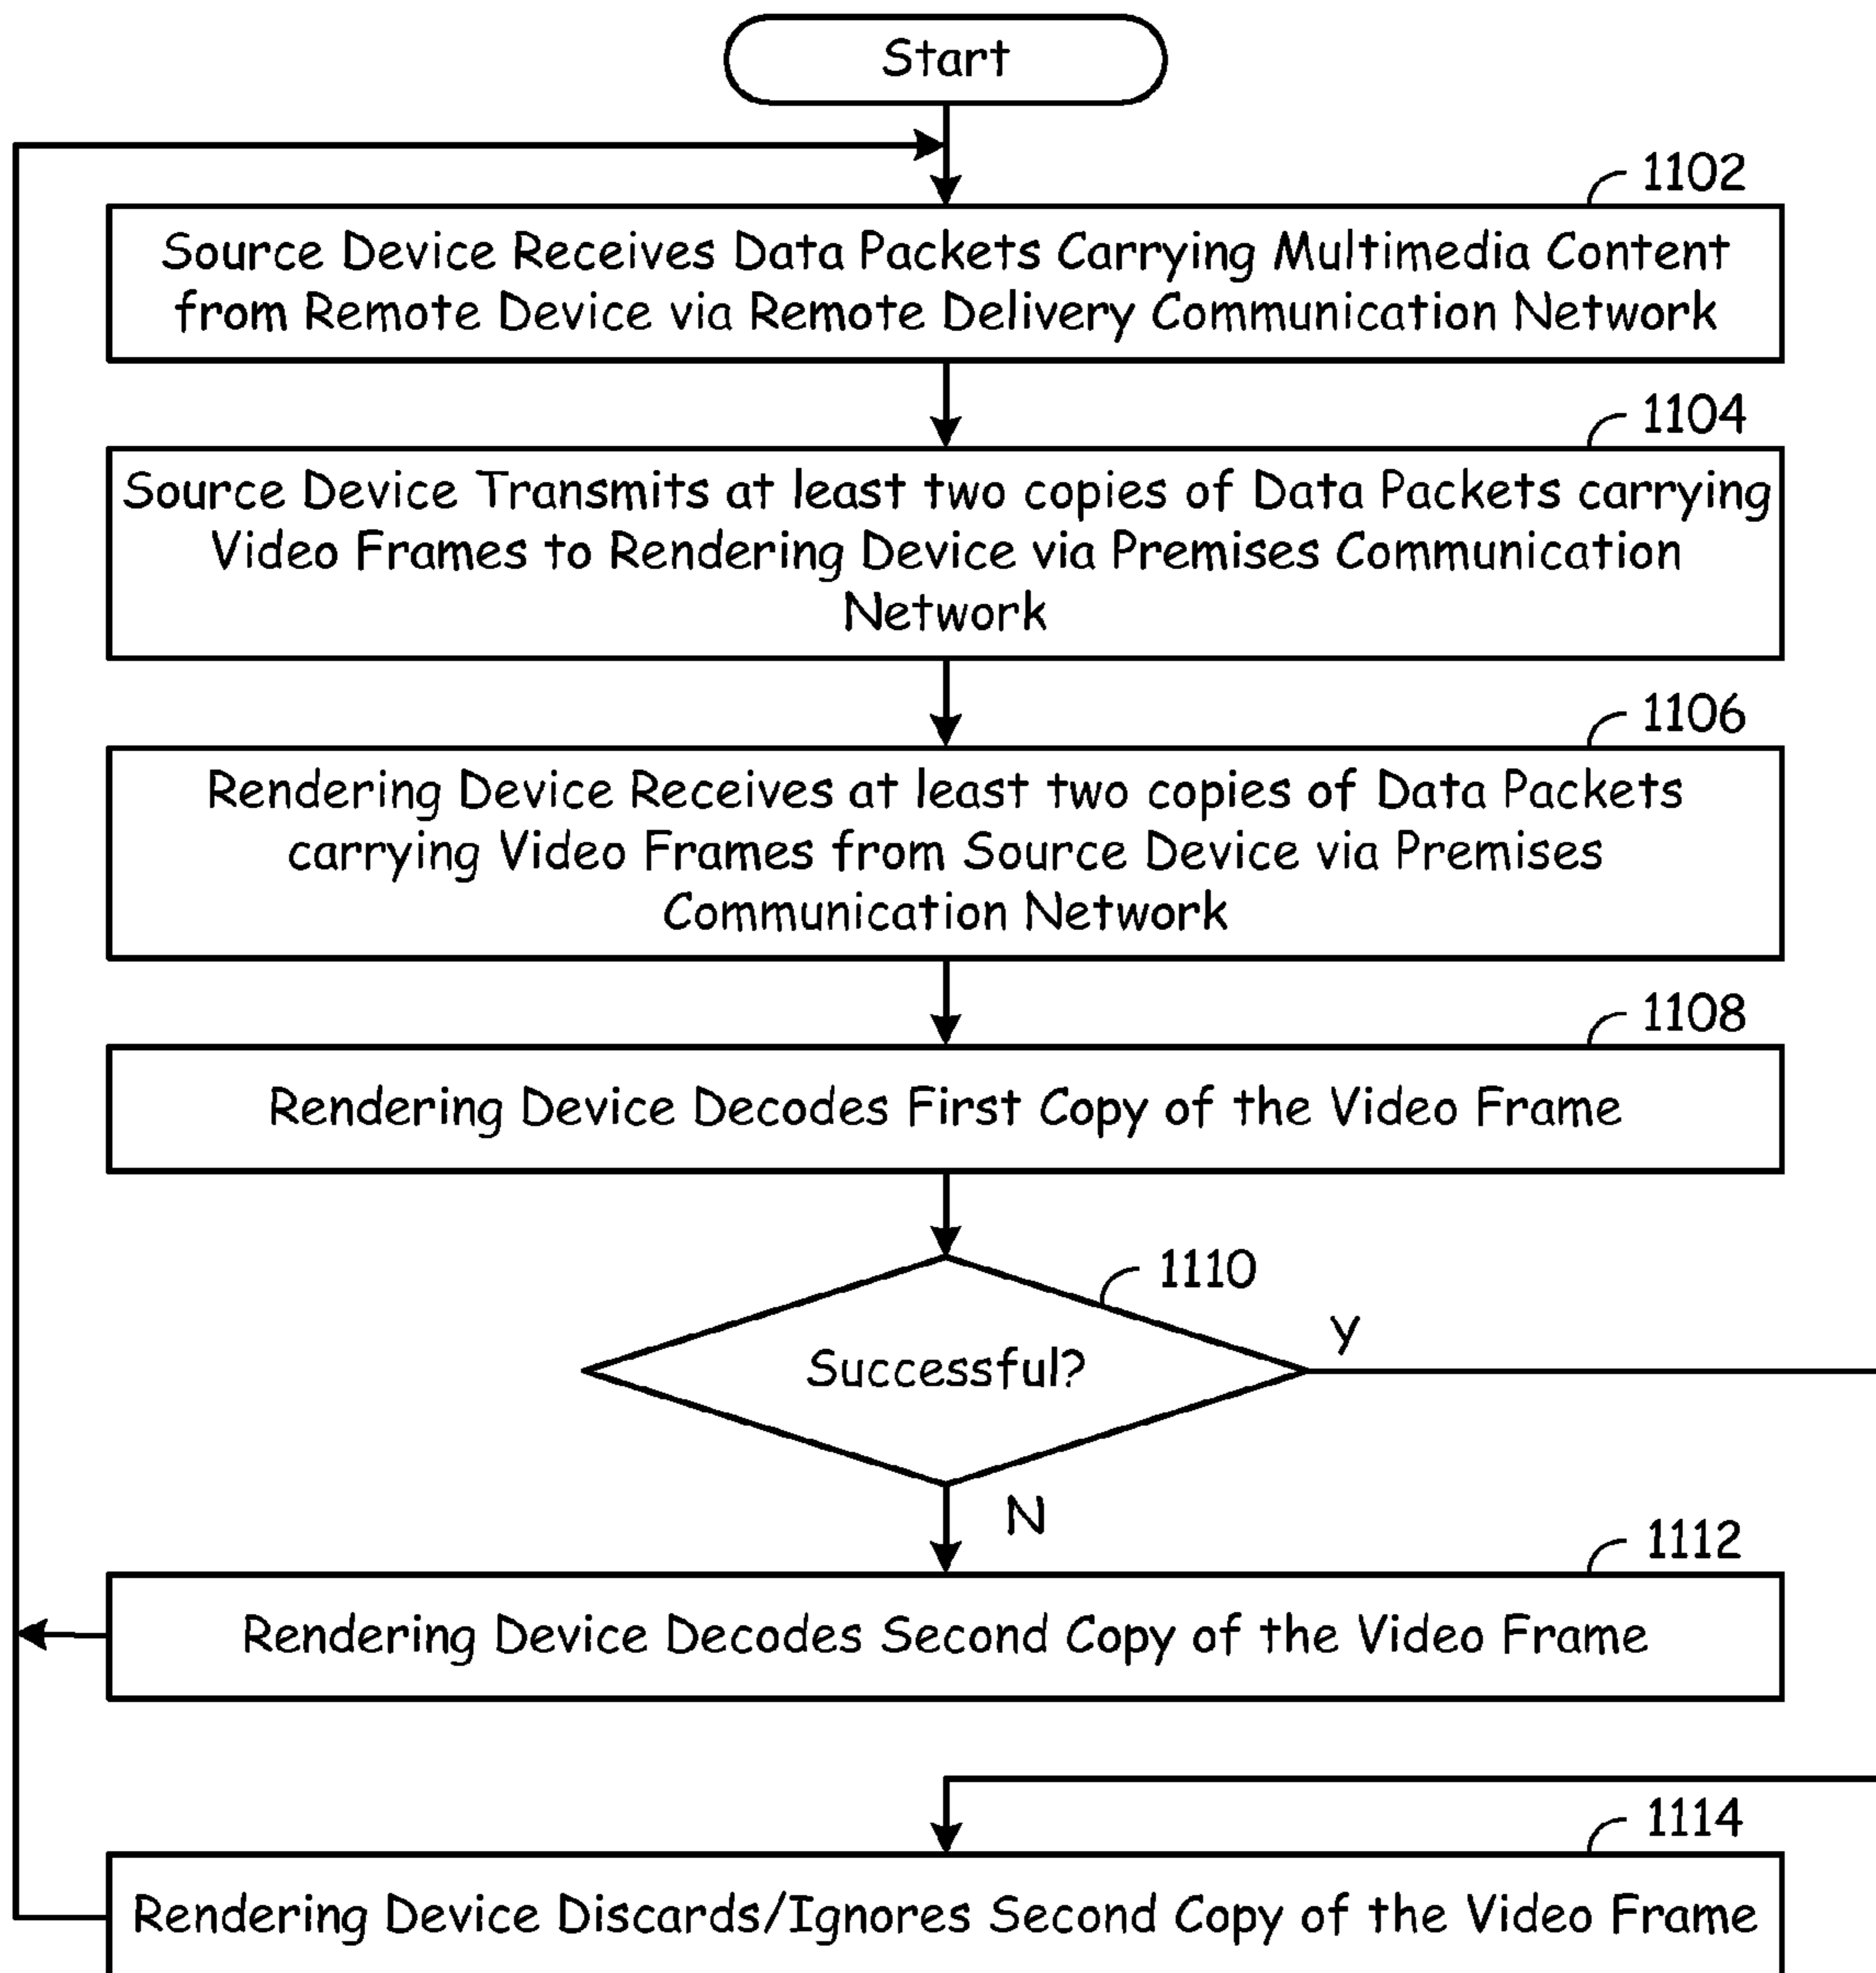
Start

1102

Source Device Receives Data Packets Carrying Multimedia Content from Remote Device via Remote Delivery Communication Network

1104

Source Device Transmits at least two copies of Data Packets carrying Video Frames to Rendering Device via Premises Communication Network

1106

Rendering Device Receives at least two copies of Data Packets carrying Video Frames from Source Device via Premises Communication Network

1108

Rendering Device Decodes First Copy of the Video Frame

1110

Successful?

Y

N

1112

Rendering Device Decodes Second Copy of the Video Frame

1114

Rendering Device Discards/Ignores Second Copy of the Video Frame